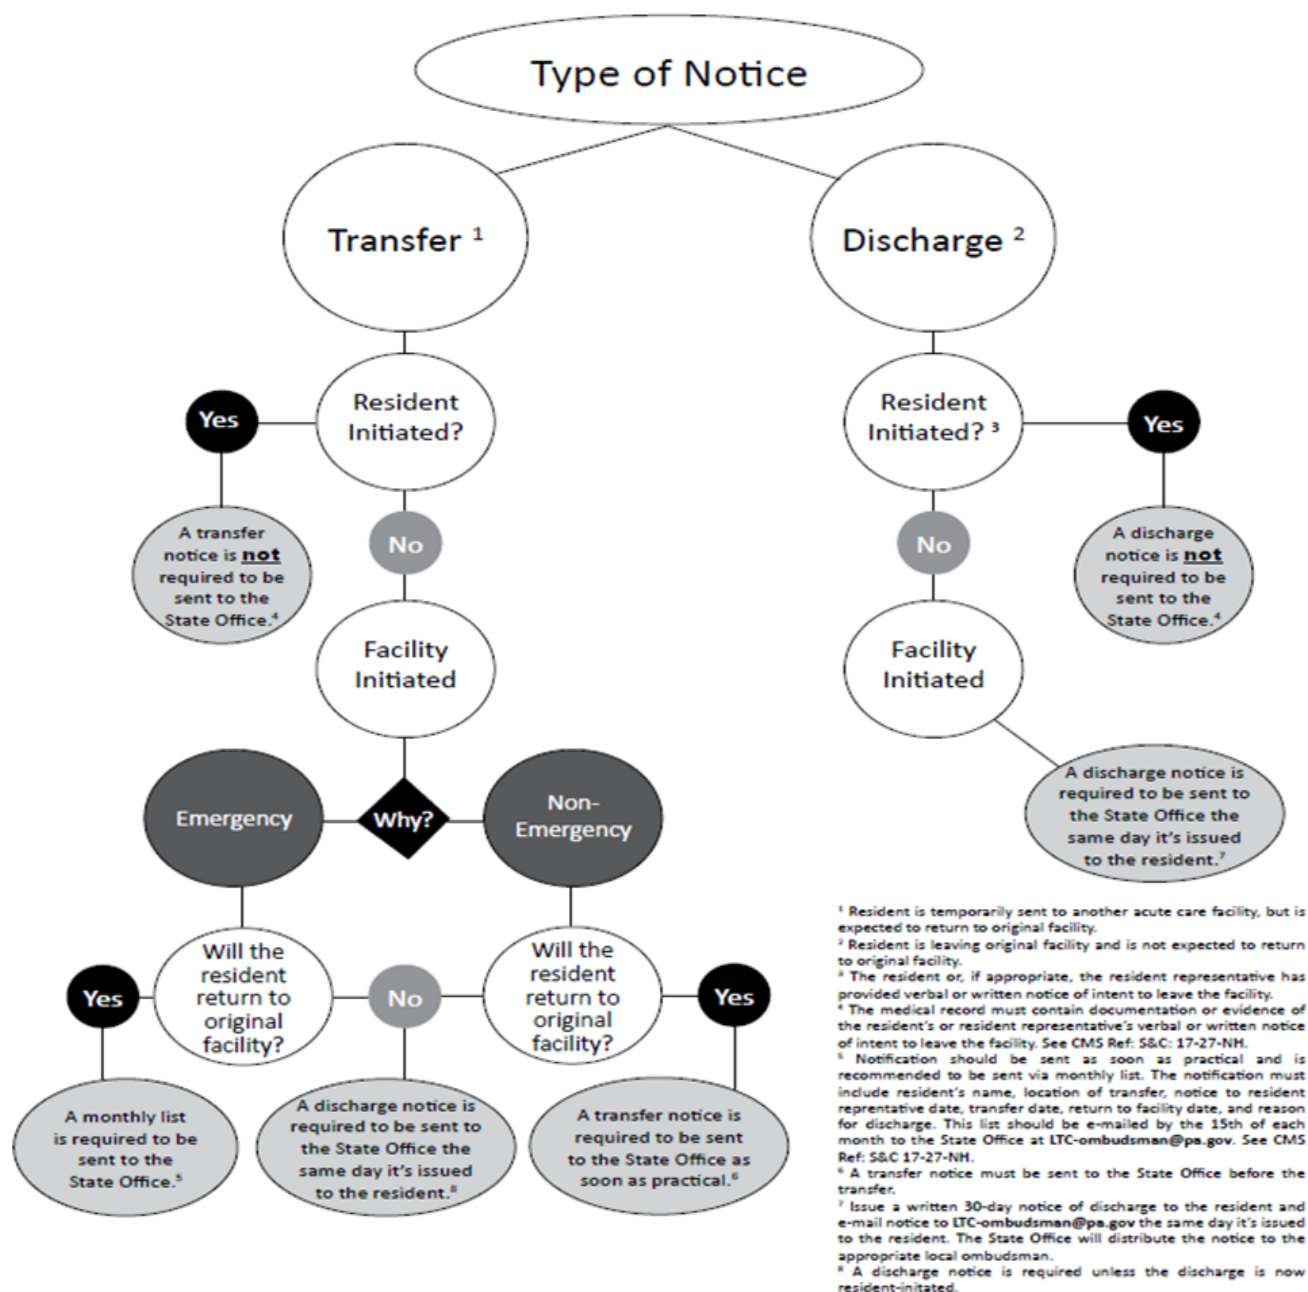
Type of Notice

Transfer $^1$

Discharge $^2$

Resident Initiated?

Yes

A transfer notice is **not** required to be sent to the State Office.$^4$

No

Facility Initiated

Emergency

Why?

Non-Emergency

Will the resident return to original facility?

Yes

A monthly list is required to be sent to the State Office.$^5$

No

A discharge notice is required to be sent to the State Office the same day it's issued to the resident.$^8$

Will the resident return to original facility?

Yes

A transfer notice is required to be sent to the State Office as soon as practical.$^6$

Resident Initiated? $^3$

Yes

A discharge notice is **not** required to be sent to the State Office.$^4$

No

Facility Initiated

A discharge notice is required to be sent to the State Office the same day it's issued to the resident.$^7$

$^1$ Resident is temporarily sent to another acute care facility, but is expected to return to original facility.
$^2$ Resident is leaving original facility and is not expected to return to original facility.
$^3$ The resident or, if appropriate, the resident representative has provided verbal or written notice of intent to leave the facility.
$^4$ The medical record must contain documentation or evidence of the resident's or resident representative's verbal or written notice of intent to leave the facility. See CMS Ref: S&C: 17-27-NH.
$^5$ Notification should be sent as soon as practical and is recommended to be sent via monthly list. The notification must include resident's name, location of transfer, notice to resident reprentative date, transfer date, return to facility date, and reason for discharge. This list should be e-mailed by the 15th of each month to the State Office at LTC-ombudsman@pa.gov. See CMS Ref: S&C 17-27-NH.
$^6$ A transfer notice must be sent to the State Office before the transfer.
$^7$ Issue a written 30-day notice of discharge to the resident and e-mail notice to LTC-ombudsman@pa.gov the same day it's issued to the resident. The State Office will distribute the notice to the appropriate local ombudsman.
$^8$ A discharge notice is required unless the discharge is now resident-initated.